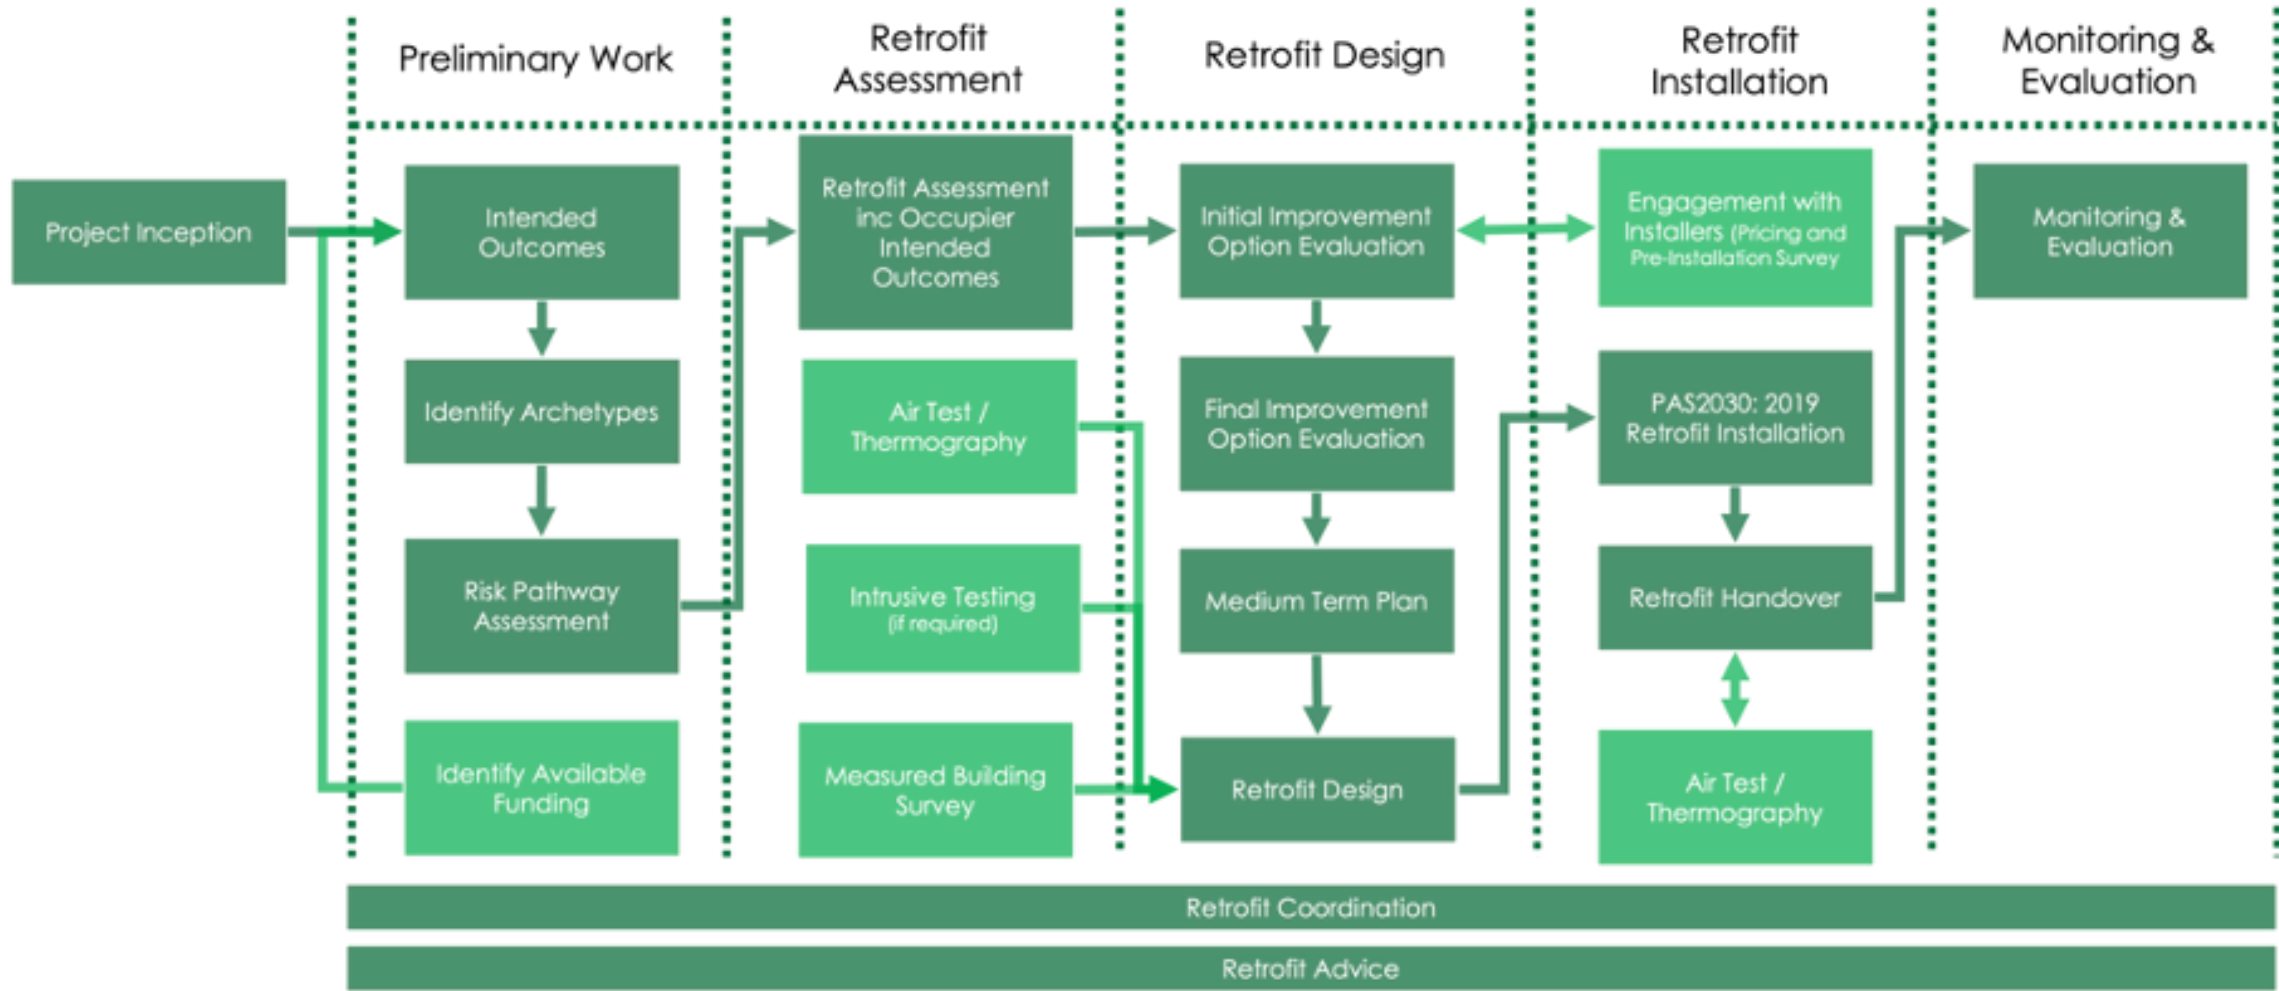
Preliminary Work

Retrofit Assessment

Retrofit Design

Retrofit Installation

Monitoring & Evaluation

Project Inception

Intended Outcomes

Identify Archetypes

Risk Pathway Assessment

Identify Available Funding

Retrofit Assessment inc Occupier Intended Outcomes

Air Test / Thermography

Intrusive Testing (if required)

Measured Building Survey

Initial Improvement Option Evaluation

Final Improvement Option Evaluation

Medium Term Plan

Retrofit Design

Engagement with Installers (Pricing and Pre-Installation Survey

PAS2030: 2019 Retrofit Installation

Retrofit Handover

Air Test / Thermography

Monitoring & Evaluation

Retrofit Coordination

Retrofit Advice